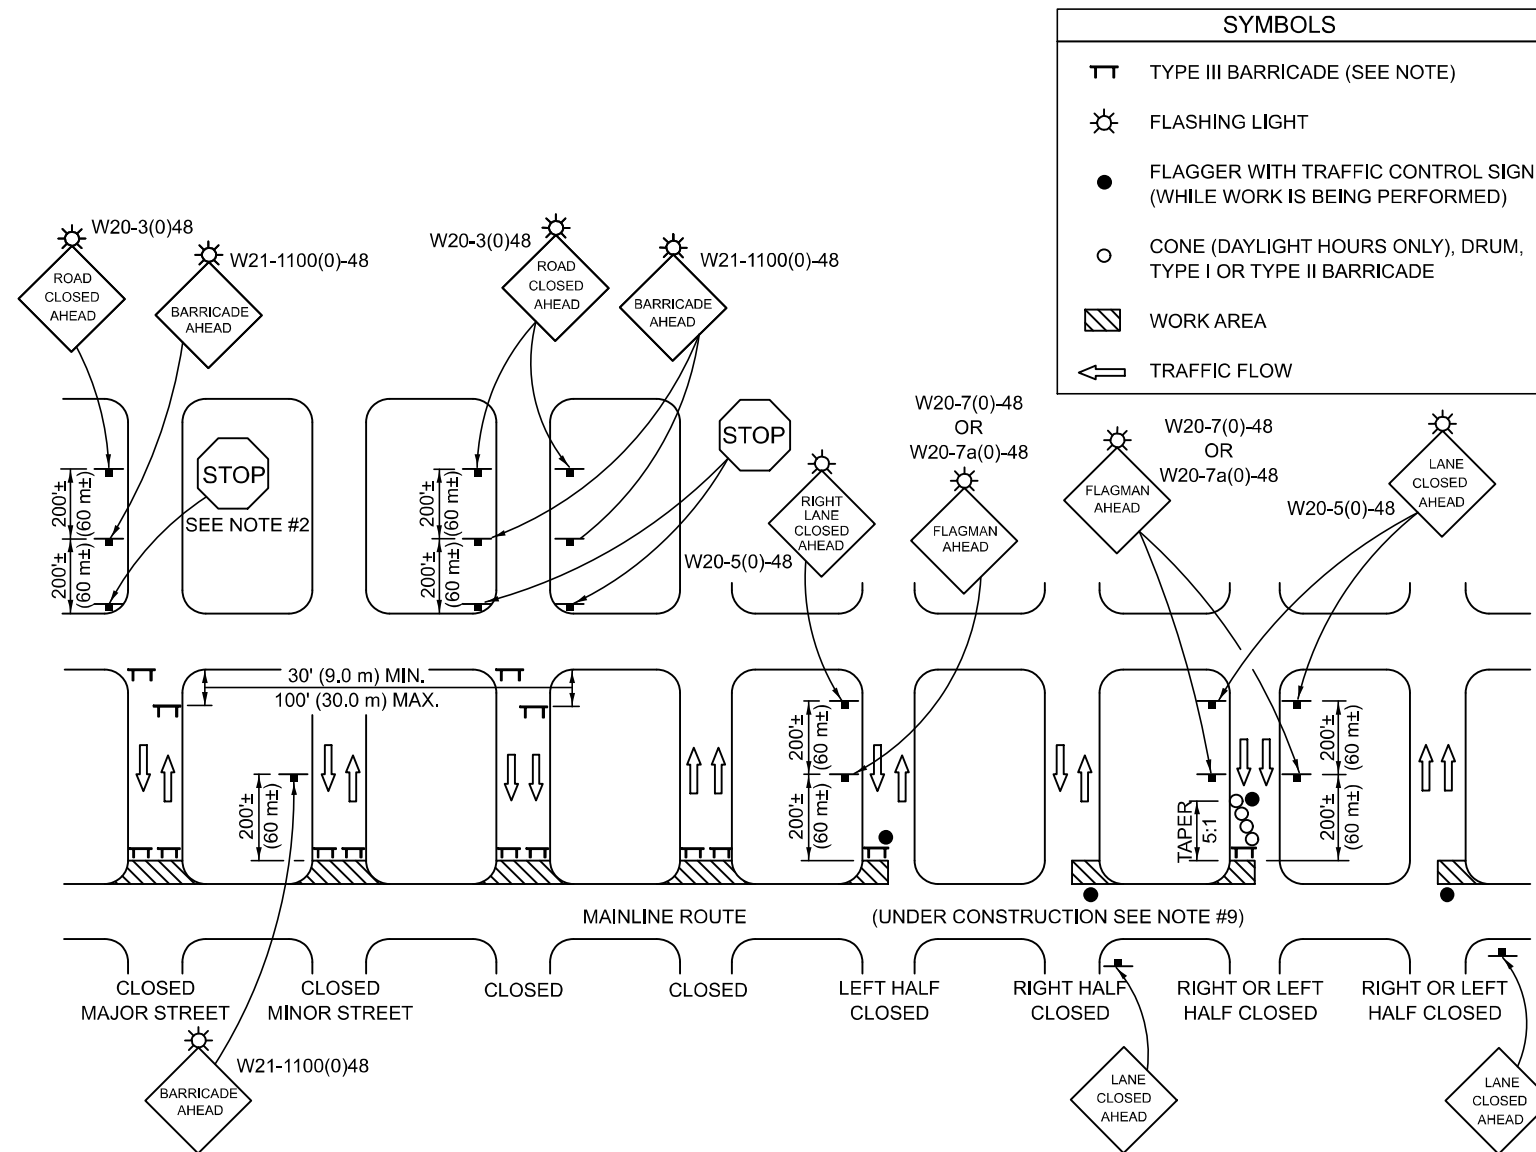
SYMBOLS

TYPE III BARRICADE (SEE NOTE)

FLASHING LIGHT

FLAGGER WITH TRAFFIC CONTROL SIGN (WHILE WORK IS BEING PERFORMED)

CONE (DAYLIGHT HOURS ONLY), DRUM, TYPE I OR TYPE II BARRICADE

WORK AREA

TRAFFIC FLOW

W20-3(0)48
ROAD CLOSED AHEAD
W21-1100(0)-48
BARRICADE AHEAD
W20-3(0)48
ROAD CLOSED AHEAD
W21-1100(0)-48
BARRICADE AHEAD
STOP
SEE NOTE #2
STOP
200'± (60 m±)
200'± (60 m±)
200'± (60 m±)
200'± (60 m±)
RIGHT LANE CLOSED AHEAD
W20-5(0)-48
W20-7(0)-48
OR
W20-7a(0)-48
FLAGMAN AHEAD
FLAGMAN AHEAD
W20-7(0)-48
OR
W20-7a(0)-48
W20-5(0)-48
LANE CLOSED AHEAD

30' (9.0 m) MIN.
100' (30.0 m) MAX.
200'± (60 m±)
200'± (60 m±)
200'± (60 m±)
TAPER 5:1
200'± (60 m±)
200'± (60 m±)

MAINLINE ROUTE
(UNDER CONSTRUCTION SEE NOTE #9)

CLOSED MAJOR STREET
CLOSED MINOR STREET
CLOSED
CLOSED
LEFT HALF CLOSED
RIGHT HALF CLOSED
RIGHT OR LEFT HALF CLOSED
RIGHT OR LEFT HALF CLOSED

W21-1100(0)48
BARRICADE AHEAD
LANE CLOSED AHEAD
LANE CLOSED AHEAD